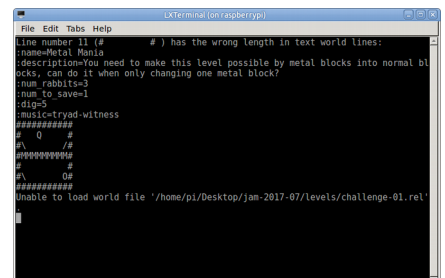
LXTerminal (on raspberrypi)

File Edit Tabs Help

Line number 11 (#         # ) has the wrong length in text world lines:
:name=Metal Mania
:description=You need to make this level possible by metal blocks into normal blocks, can do it when only changing one metal block?
:num_rabbits=3
:num_to_save=1
:dig=5
:music=tryad-witness
##########
#   Q     #
#\      /#
#MMMMMMMM#
#        #
#\      O#
##########
Unable to load world file '/home/pi/Desktop/jam-2017-07/levels/challenge-01.rel'